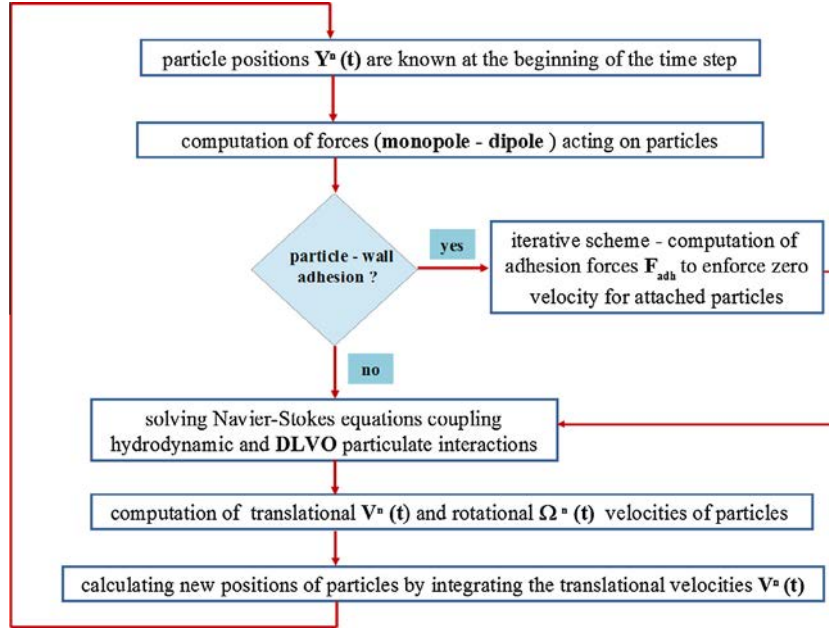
particle positions $\mathbf{Y}^{n}$ (t) are known at the beginning of the time step

computation of forces (**monopole** - **dipole** ) acting on particles

particle - wall adhesion ?

yes

iterative scheme - computation of adhesion forces $\mathbf{F}_{adh}$ to enforce zero velocity for attached particles

no

solving Navier-Stokes equations coupling hydrodynamic and **DLVO** particulate interactions

computation of translational $\mathbf{V}^{n}$ (t) and rotational $\mathbf{\Omega}^{n}$ (t) velocities of particles

calculating new positions of particles by integrating the translational velocities $\mathbf{V}^{n}$ (t)